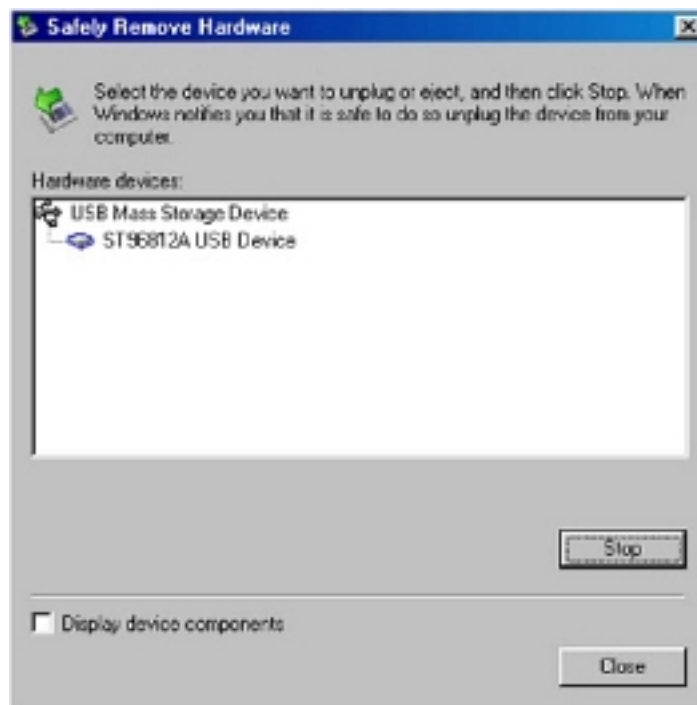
Safely Remove Hardware

Select the device you want to unplug or eject, and then click Stop. When Windows notifies you that it is safe to do so unplug the device from your computer.

Hardware devices:

USB Mass Storage Device
ST96812A USB Device

Stop

Display device components

Close